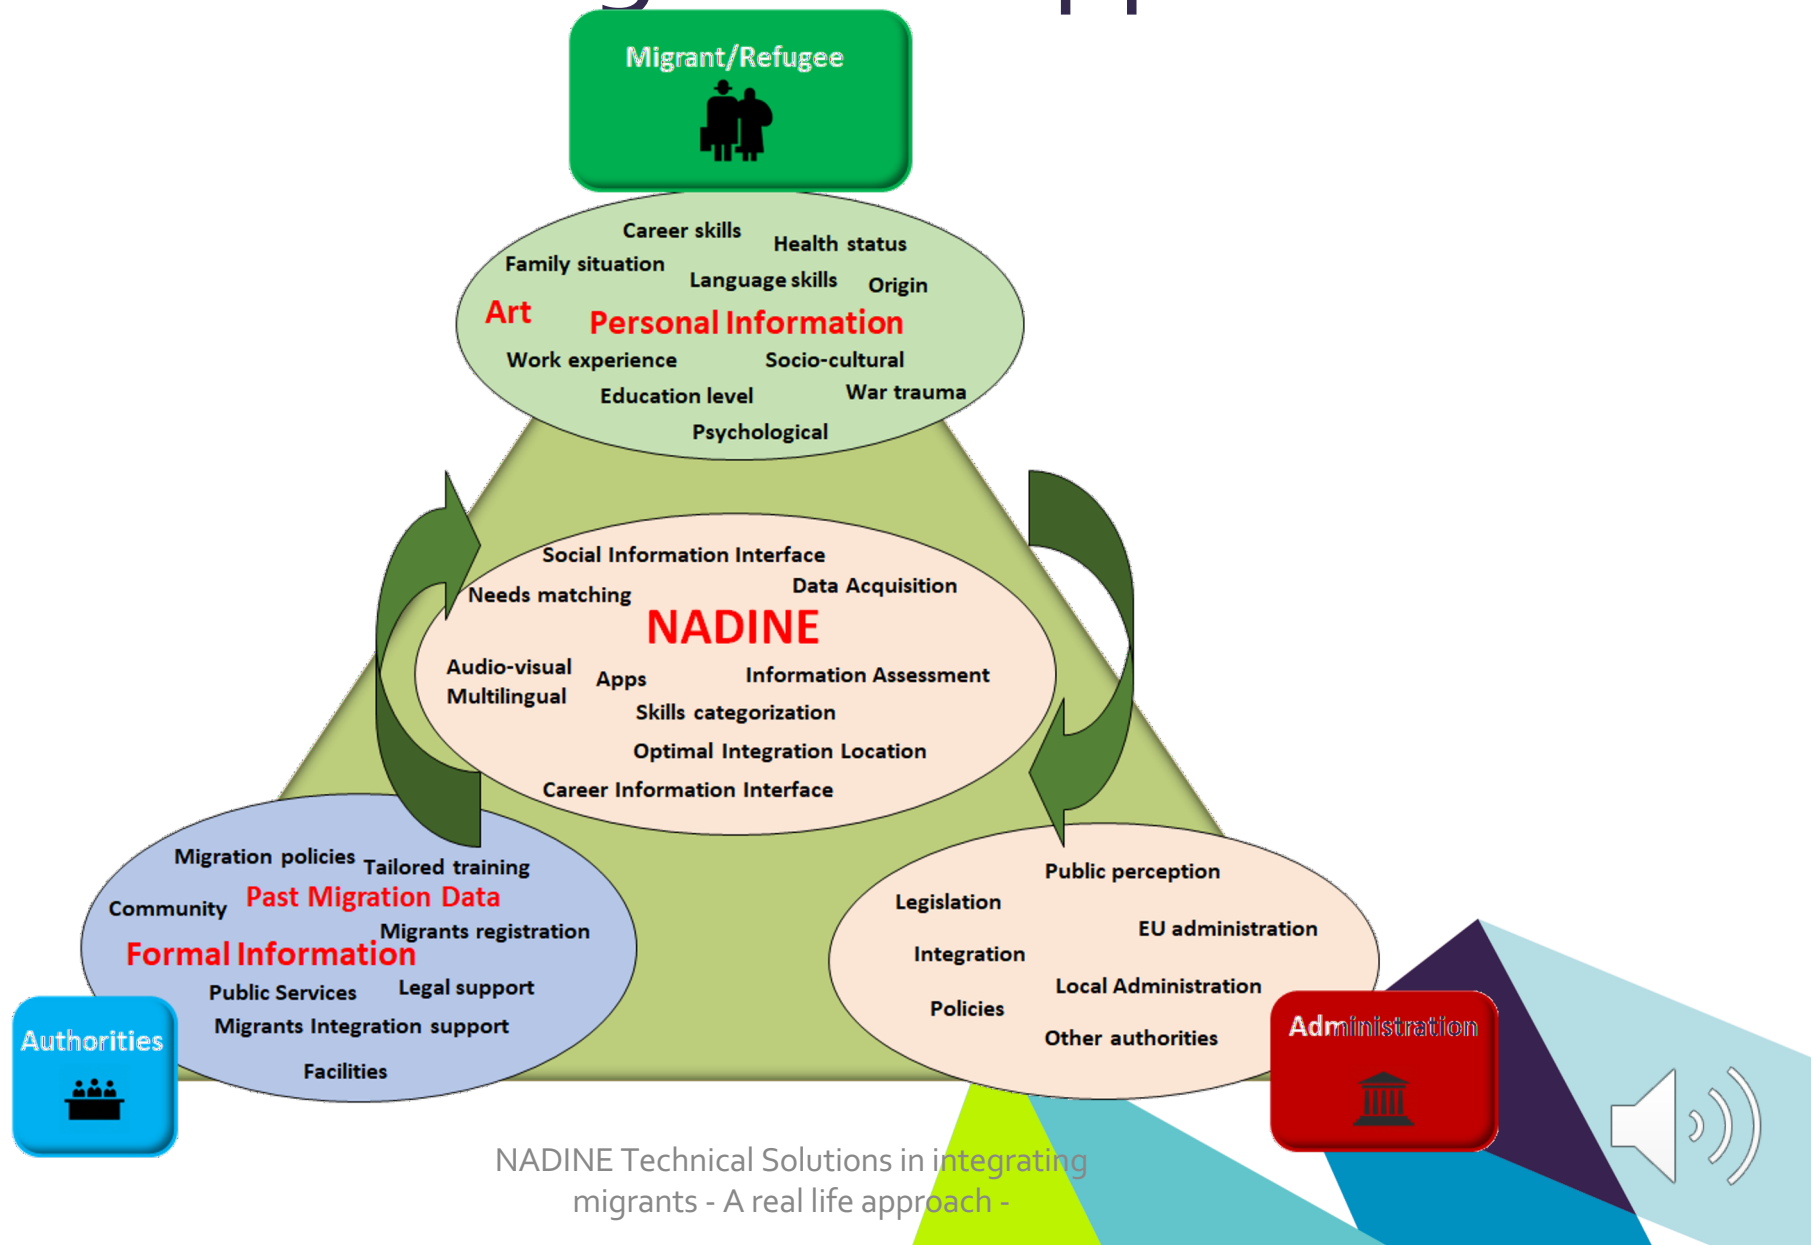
Migrant/Refugee

Career skills
Health status
Family situation
Language skills
Origin
Art
Personal Information
Work experience
Socio-cultural
Education level
War trauma
Psychological

Social Information Interface
Needs matching
Data Acquisition
NADINE
Audio-visual
Multilingual
Apps
Information Assessment
Skills categorization
Optimal Integration Location
Career Information Interface

Migration policies
Tailored training
Community
Past Migration Data
Migrants registration
Formal Information
Public Services
Legal support
Migrants Integration support
Facilities

Authorities

Public perception
Legislation
EU administration
Integration
Local Administration
Policies
Other authorities

Administration

NADINE Technical Solutions in integrating migrants - A real life approach -